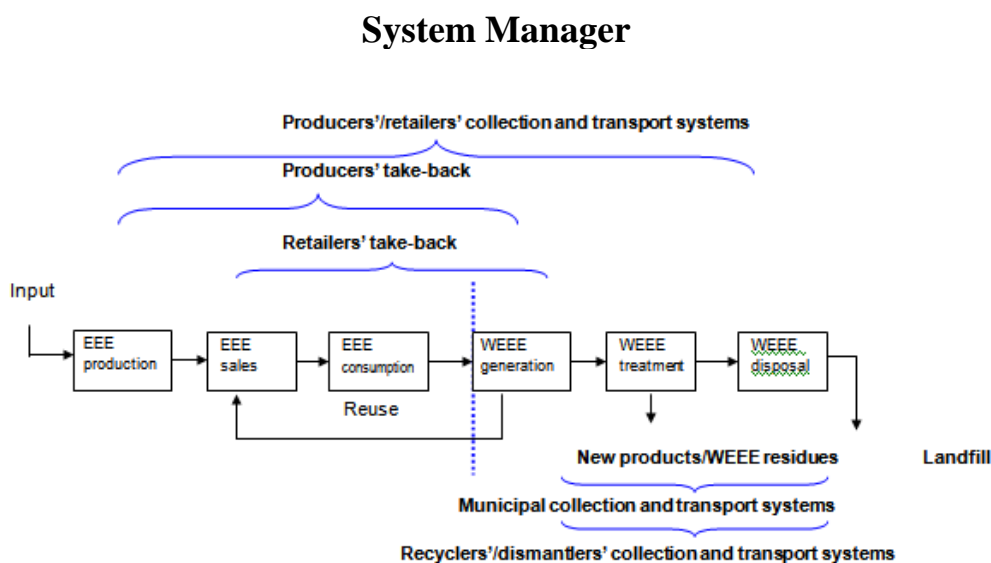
System Manager

Producers'/retailers' collection and transport systems

Producers' take-back

Retailers' take-back

Input

EEE production

EEE sales

EEE consumption

WEEE generation

WEEE treatment

WEEE disposal

Reuse

New products/WEEE residues

Landfill

Municipal collection and transport systems

Recyclers'/dismantlers' collection and transport systems